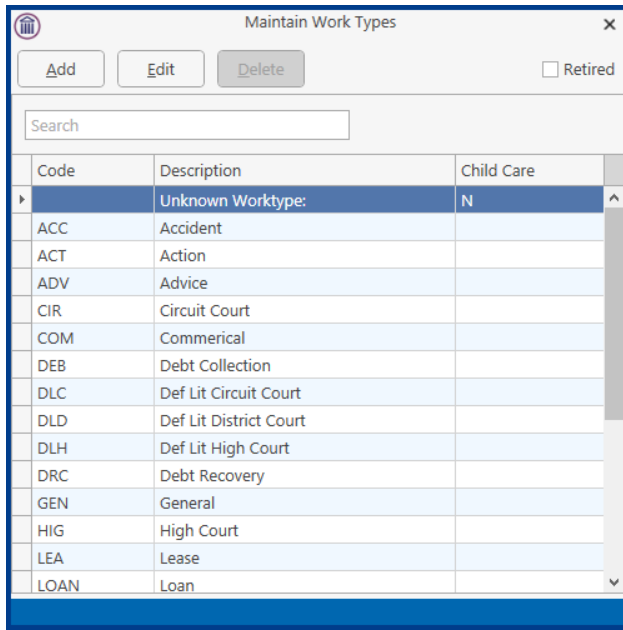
Maintain Work Types ×

Add Edit Delete Retired

Search

| Code | Description | Child Care |
|---|---|---|
| | Unknown Worktype: | N |
| ACC | Accident | |
| ACT | Action | |
| ADV | Advice | |
| CIR | Circuit Court | |
| COM | Commerical | |
| DEB | Debt Collection | |
| DLC | Def Lit Circuit Court | |
| DLD | Def Lit District Court | |
| DLH | Def Lit High Court | |
| DRC | Debt Recovery | |
| GEN | General | |
| HIG | High Court | |
| LEA | Lease | |
| LOAN | Loan | |